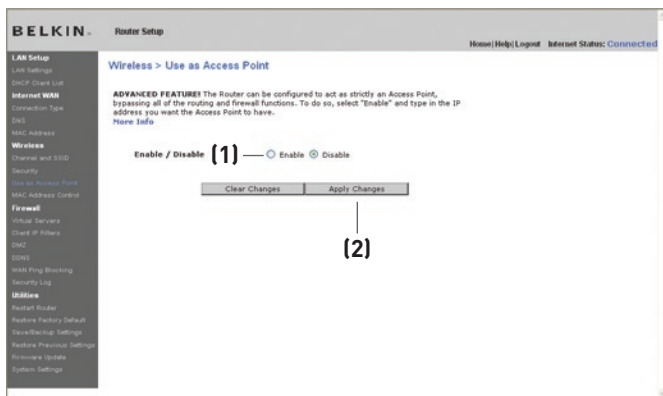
BELKIN.

Router Setup

Home | Help | Logout Internet Status: Connected

LAN Setup
LAN Settings
DHCP Client List
Internet WAN
Connection Type
DNS
MAC Address
Wireless
Channel and SSID
Security
Use as Access Point
MAC Address Control
Firewall
Virtual Servers
Client IP Filters
DMZ
DDNS
WAN Ping Blocking
Security Log
Utilities
Restart Router
Restore Factory Default
Save/Backup Settings
Restore Previous Settings
Firmware Update
System Settings

Wireless > Use as Access Point

ADVANCED FEATURE! The Router can be configured to act as strictly an Access Point, bypassing all of the routing and firewall functions. To do so, select "Enable" and type in the IP address you want the Access Point to have.
More Info

Enable / Disable (1) Enable Disable

Clear Changes Apply Changes

(2)